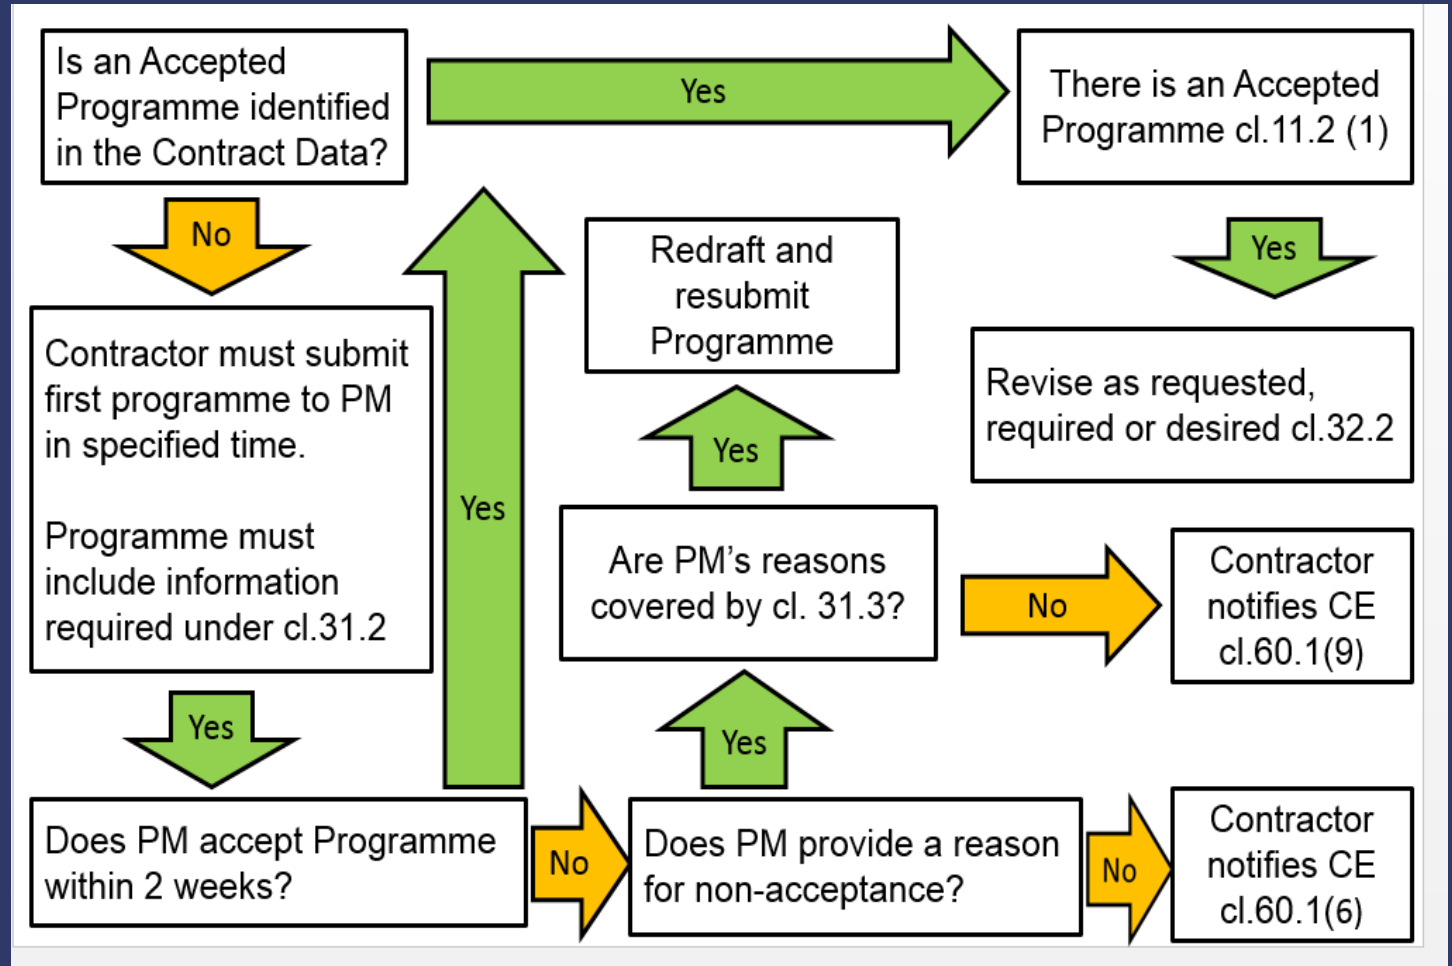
Is an Accepted Programme identified in the Contract Data?

Yes

There is an Accepted Programme cl.11.2 (1)

No

Yes

Redraft and resubmit Programme

Yes

Contractor must submit first programme to PM in specified time.

Programme must include information required under cl.31.2

Revise as requested, required or desired cl.32.2

Yes

Yes

Are PM's reasons covered by cl. 31.3?

No

Contractor notifies CE cl.60.1(9)

Yes

Yes

Does PM accept Programme within 2 weeks?

No

Does PM provide a reason for non-acceptance?

No

Contractor notifies CE cl.60.1(6)